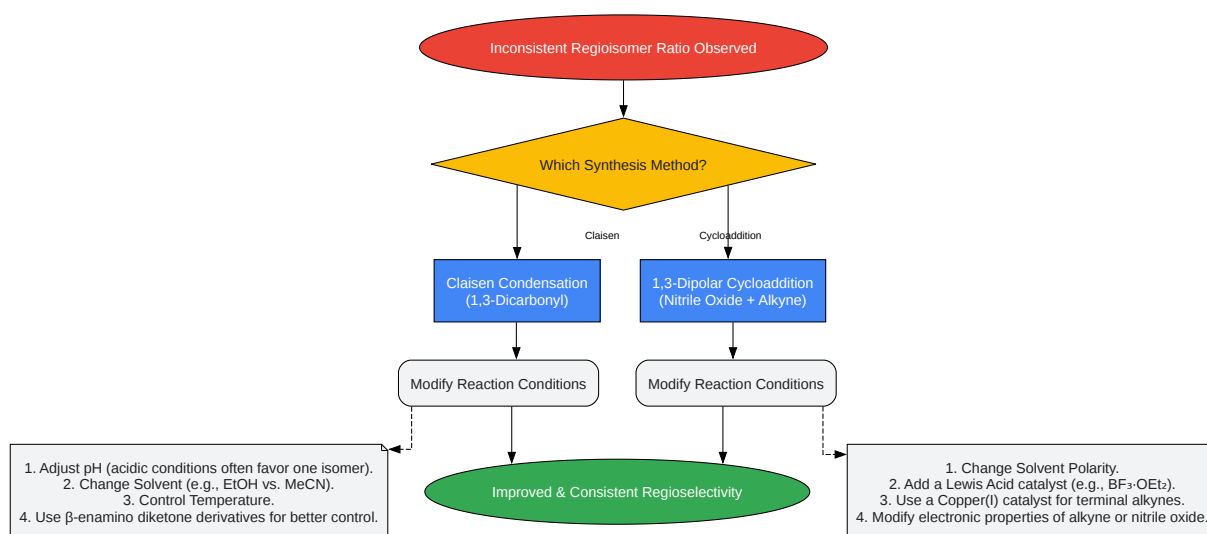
Inconsistent Regioisomer Ratio Observed

Which Synthesis Method?

Claisen

Cycloaddition

Claisen Condensation (1,3-Dicarbonyl)

1,3-Dipolar Cycloaddition (Nitrile Oxide + Alkyne)

Modify Reaction Conditions

Modify Reaction Conditions

1. Adjust pH (acidic conditions often favor one isomer).
2. Change Solvent (e.g., EtOH vs. MeCN).
3. Control Temperature.
4. Use β-enamino diketone derivatives for better control.

Improved & Consistent Regioselectivity

1. Change Solvent Polarity.
2. Add a Lewis Acid catalyst (e.g., $BF_3 \cdot OEt_2$).
3. Use a Copper(I) catalyst for terminal alkynes.
4. Modify electronic properties of alkyne or nitrile oxide.